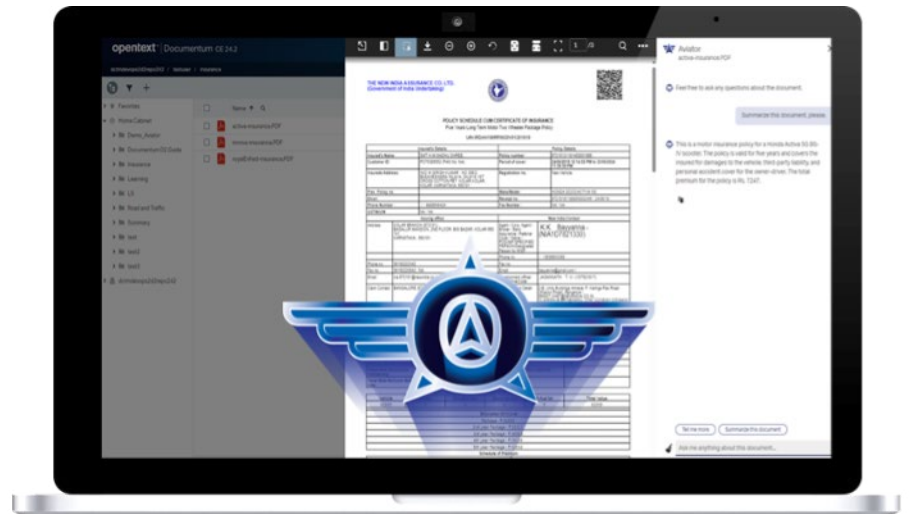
opentext™ | Documentum CE 24.2

Favorites
Home Cabinet
Demo_Aviator
DocumentumCS Data
Insurance
Learning
LS
Road and Traffic
Summary
test
test2
test3

Name
active-insurance.PDF
innova-insurance.PDF
royalEnfield-insurance.PDF

1 /3

THE NEW INDIA ASSURANCE CO. LTD.
(Government of India Undertaking)

POLICY SCHEDULE CUM CERTIFICATE OF INSURANCE
Five Years Long Term Motor Two Wheeler Package Policy

K.K. Bavanna - (NIA1O7521330)

Aviator
active-insurance.PDF

Feel free to ask any questions about the document.

Summarize this document, please

This is a motor insurance policy for a Honda Activa 5G BS-IV scooter. The policy is valid for five years and covers the insured for damages to the vehicle, third-party liability, and personal accident cover for the owner-driver. The total premium for the policy is Rs. 1247.

Tell me more
Summarize this document

Ask me anything about this document...